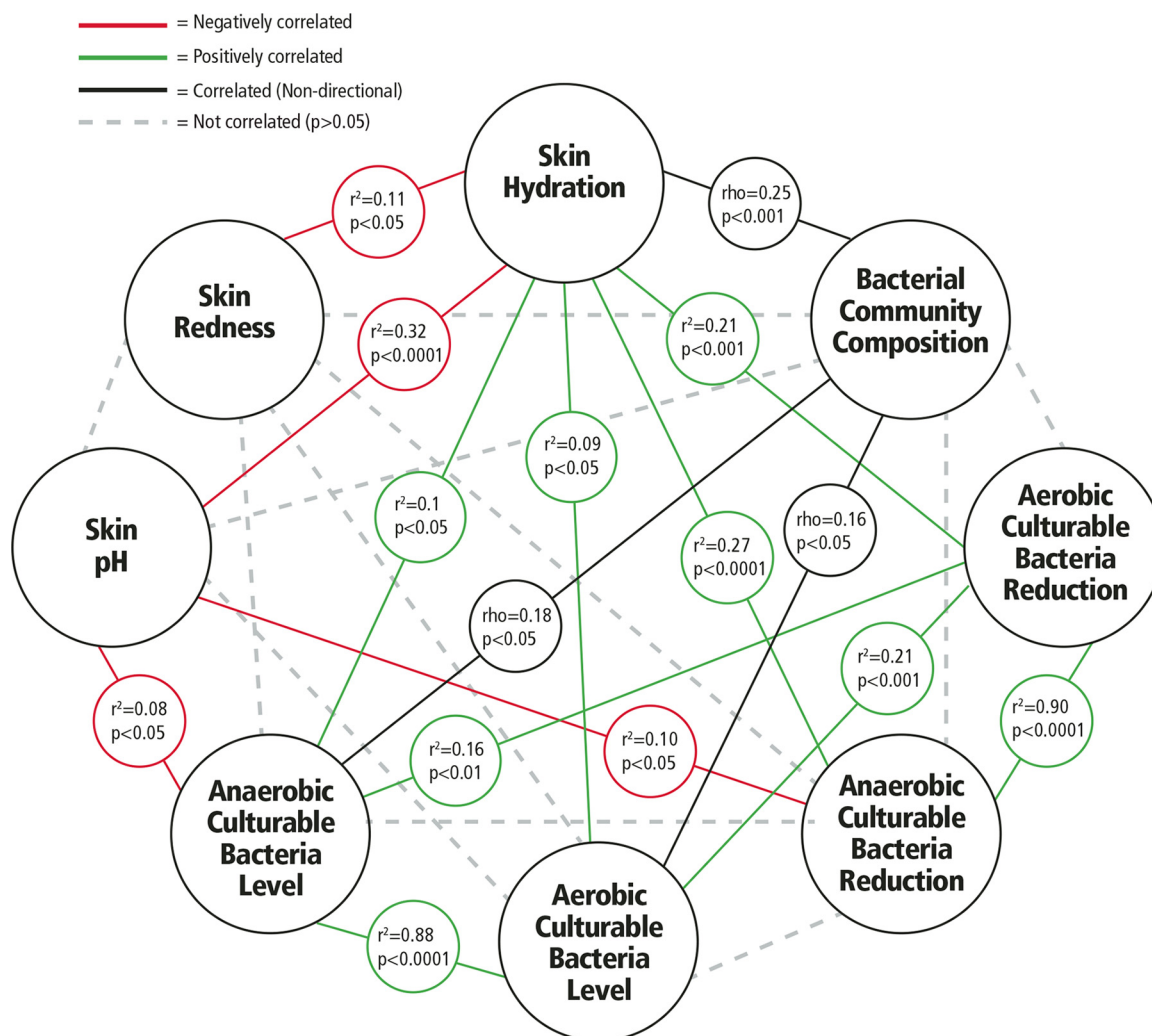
= Negatively correlated
= Positively correlated
= Correlated (Non-directional)
= Not correlated (p>0.05)

Skin Hydration

$r^2$=0.11 p<0.05

rho=0.25 p<0.001

Skin Redness

Bacterial Community Composition

$r^2$=0.32 p<0.0001

$r^2$=0.21 p<0.001

$r^2$=0.09 p<0.05

Skin pH

$r^2$=0.1 p<0.05

rho=0.16 p<0.05

$r^2$=0.27 p<0.0001

Aerobic Culturable Bacteria Reduction

rho=0.18 p<0.05

$r^2$=0.21 p<0.001

$r^2$=0.08 p<0.05

$r^2$=0.90 p<0.0001

$r^2$=0.16 p<0.01

$r^2$=0.10 p<0.05

Anaerobic Culturable Bacteria Level

Anaerobic Culturable Bacteria Reduction

Aerobic Culturable Bacteria Level

$r^2$=0.88 p<0.0001